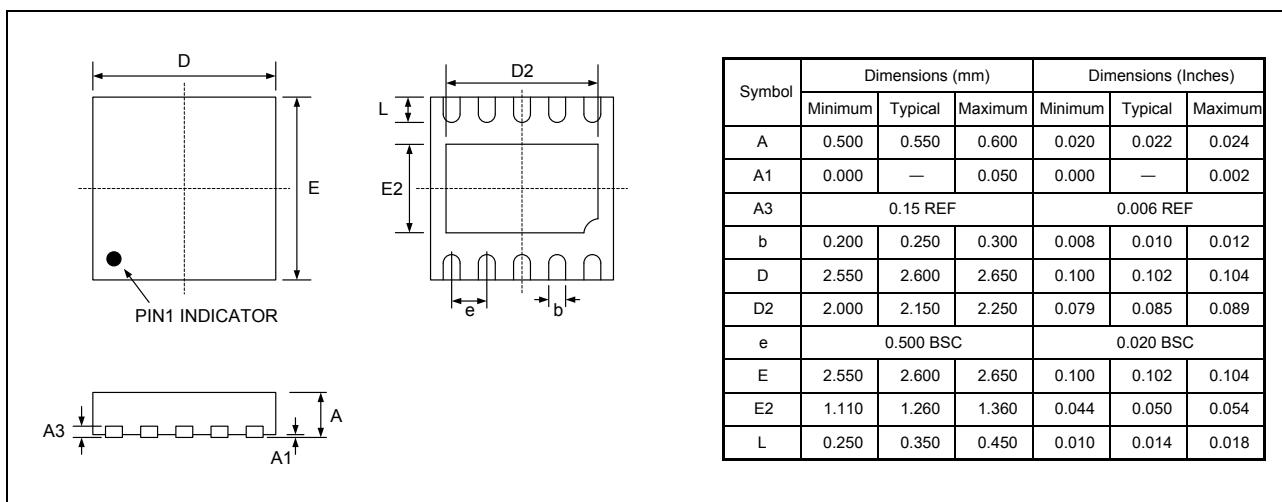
D

E

PIN1 INDICATOR

D2

L

E2

e

b

A3

A

A1

| Symbol | Dimensions (mm) | | | Dimensions (Inches) | | |
|---|---|---|---|---|---|---|
| | Minimum | Typical | Maximum | Minimum | Typical | Maximum |
| A | 0.500 | 0.550 | 0.600 | 0.020 | 0.022 | 0.024 |
| A1 | 0.000 | — | 0.050 | 0.000 | — | 0.002 |
| A3 | 0.15 REF | | | 0.006 REF | | |
| b | 0.200 | 0.250 | 0.300 | 0.008 | 0.010 | 0.012 |
| D | 2.550 | 2.600 | 2.650 | 0.100 | 0.102 | 0.104 |
| D2 | 2.000 | 2.150 | 2.250 | 0.079 | 0.085 | 0.089 |
| e | 0.500 BSC | | | 0.020 BSC | | |
| E | 2.550 | 2.600 | 2.650 | 0.100 | 0.102 | 0.104 |
| E2 | 1.110 | 1.260 | 1.360 | 0.044 | 0.050 | 0.054 |
| L | 0.250 | 0.350 | 0.450 | 0.010 | 0.014 | 0.018 |